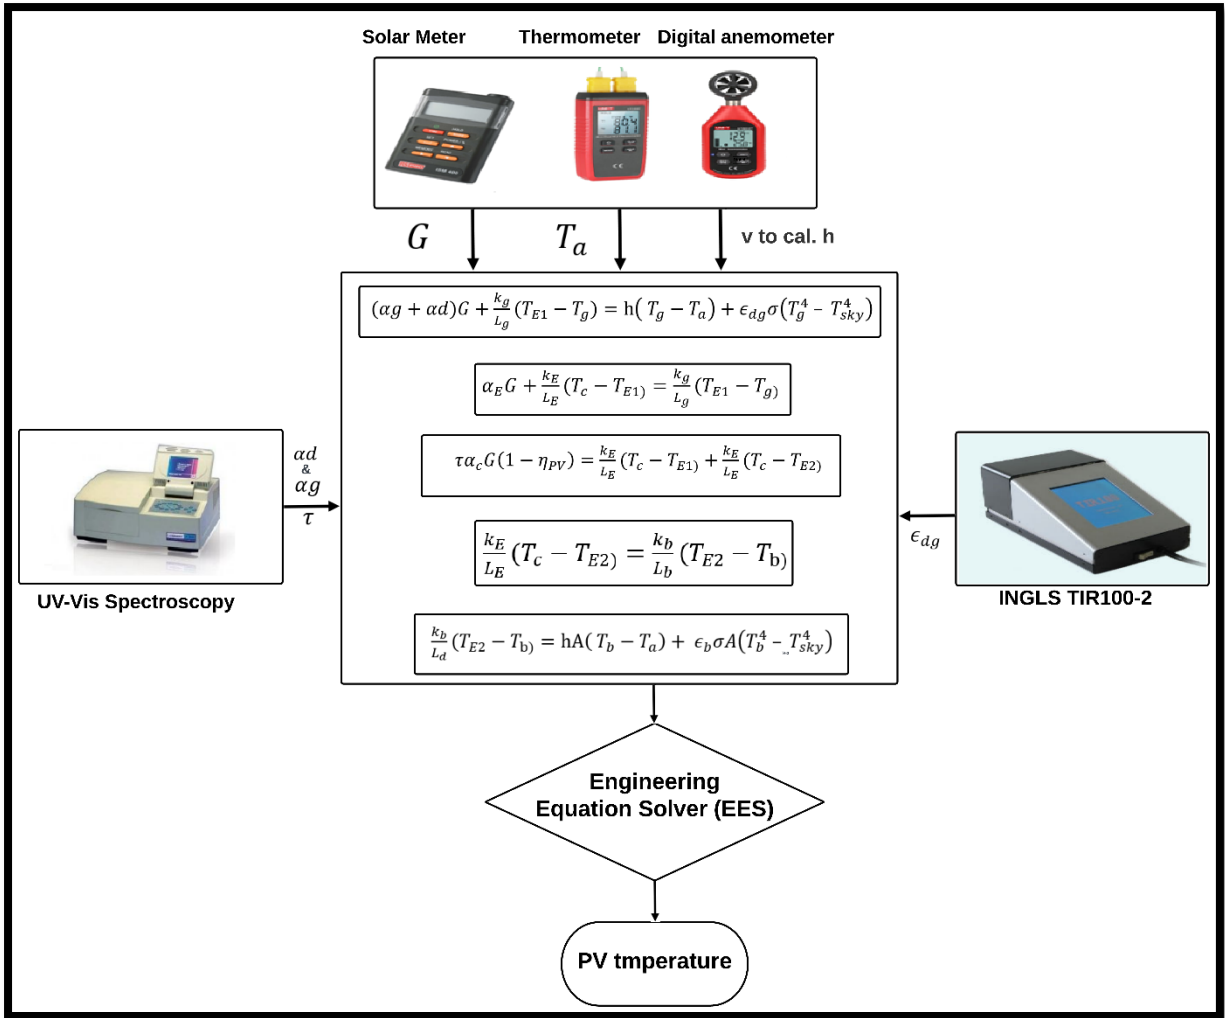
Solar Meter Thermometer Digital anemometer

$G$

$T_a$

v to cal. h

$(\alpha g + \alpha d)G + \frac{k_g}{L_g}(T_{E1} - T_g) = \text{h}(T_g - T_a) + \epsilon_{dg}\sigma(T_g^4 - T_{sky}^4)$

$\alpha_E G + \frac{k_E}{L_E}(T_c - T_{E1}) = \frac{k_g}{L_g}(T_{E1} - T_g)$

$\tau\alpha_c G(1 - \eta_{PV}) = \frac{k_E}{L_E}(T_c - T_{E1}) + \frac{k_E}{L_E}(T_c - T_{E2})$

$\frac{k_E}{L_E}(T_c - T_{E2}) = \frac{k_b}{L_b}(T_{E2} - T_{\text{b}})$

$\frac{k_b}{L_d}(T_{E2} - T_{\text{b}}) = \text{hA}(T_b - T_a) + \epsilon_b\sigma A(T_b^4 - T_{sky}^4)$

$\alpha d$ & $\alpha g$ $\tau$

UV-Vis Spectroscopy

$\epsilon_{dg}$

INGLS TIR100-2

Engineering Equation Solver (EES)

PV tmperature